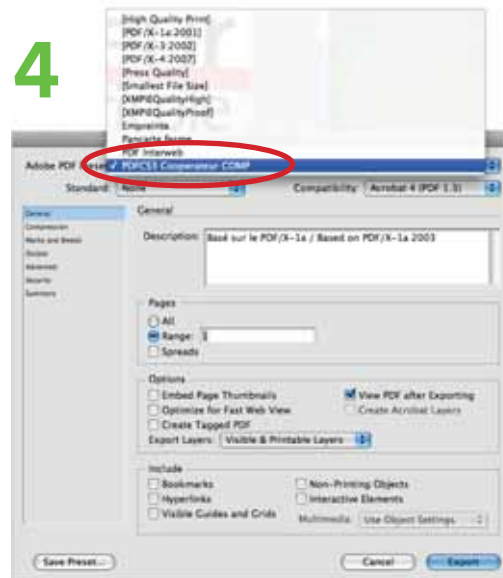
4

[High Quality Print]
[PDF/X-1a:2001]
[PDF/X-3:2002]
[PDF/X-4:2007]
[Press Quality]
[Smallest File Size]
[XMP®QualityHigh]
[XMP®QualityProof]
Empreinte
Pancarte Norme
PDF Interweb
✓ PDFCS3 Coopérateur COMP

Adobe PDF Preset:
Standard: None
Compatibility: Acrobat 4 (PDF 1.3)

General
Compression
Marks and Bleeds
Output
Advanced
Security
Summary

General

Description: Basé sur le PDF/X-1a / Based on PDF/X-1a 2003

Pages
All
Range: 1
Spreads

Options
Embed Page Thumbnails
Optimize for Fast Web View
Create Tagged PDF
View PDF after Exporting
Create Acrobat Layers
Export Layers: Visible & Printable Layers

Include
Bookmarks
Hyperlinks
Visible Guides and Grids
Non-Printing Objects
Interactive Elements
Multimedia: Use Object Settings

Save Preset...
Cancel
Export